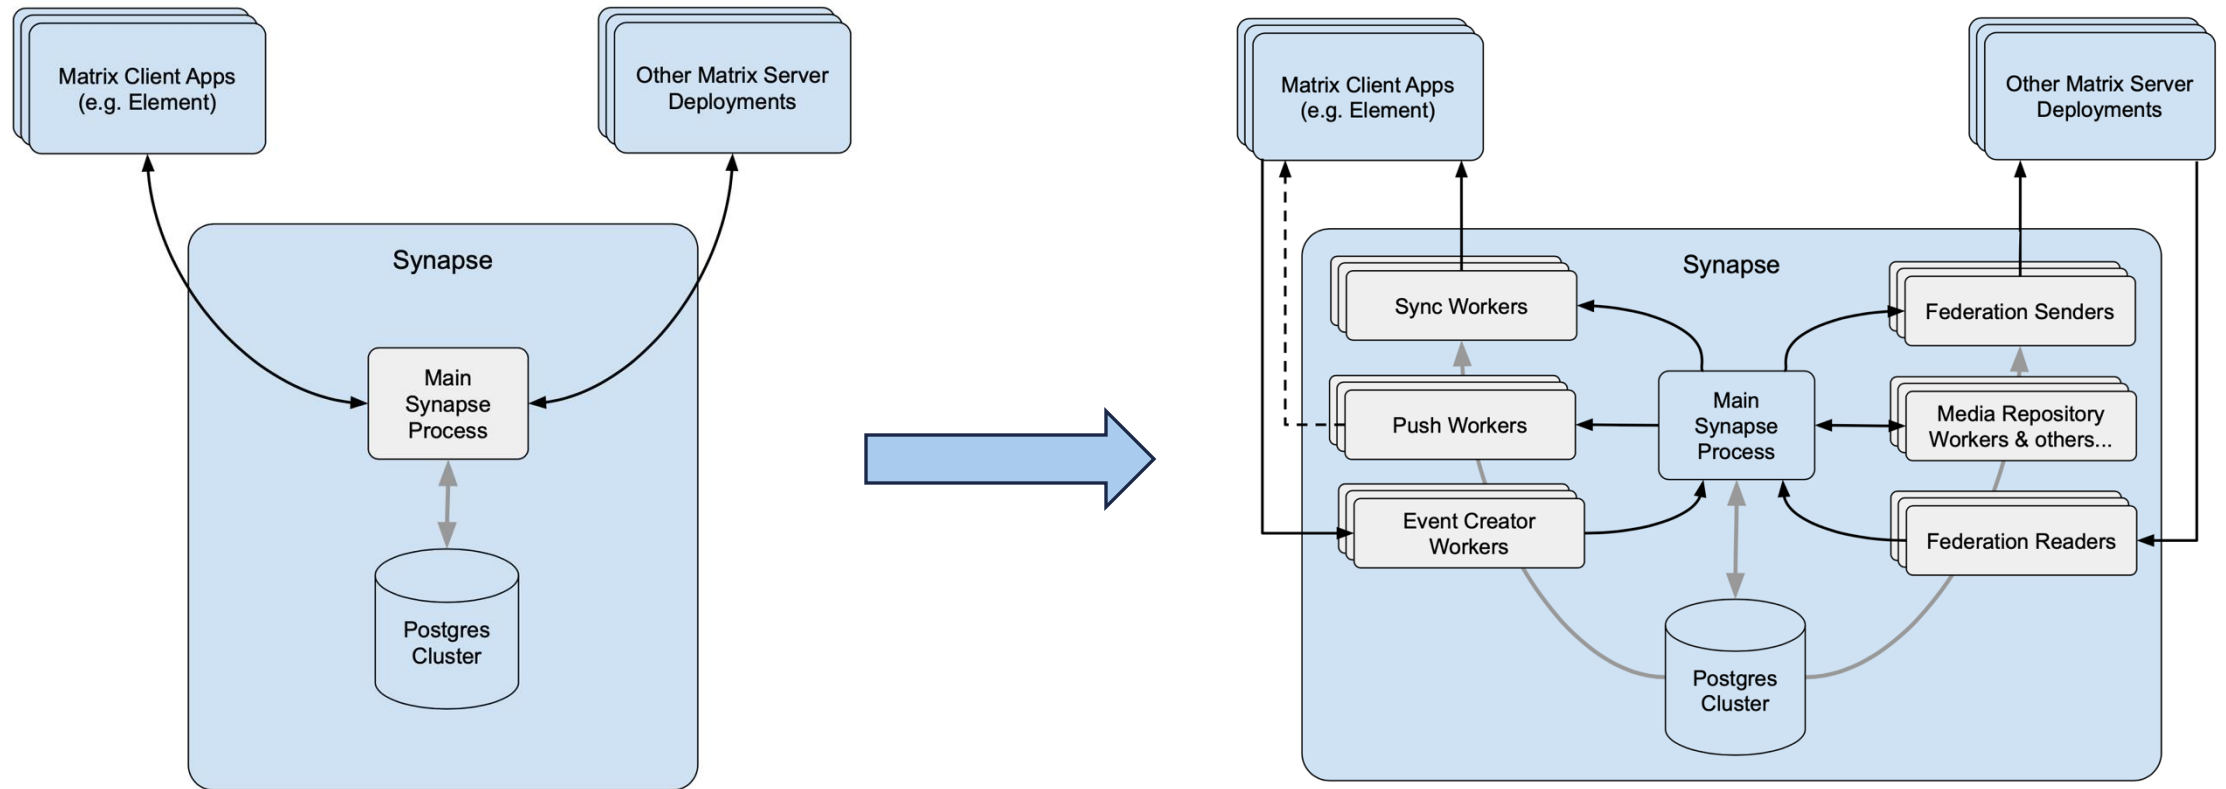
Matrix Client Apps
(e.g. Element)

Other Matrix Server
Deployments

Synapse

Main
Synapse
Process

Postgres
Cluster

Matrix Client Apps
(e.g. Element)

Other Matrix Server
Deployments

Synapse

Sync Workers

Federation Senders

Push Workers

Main
Synapse
Process

Media Repository
Workers & others...

Event Creator
Workers

Federation Readers

Postgres
Cluster